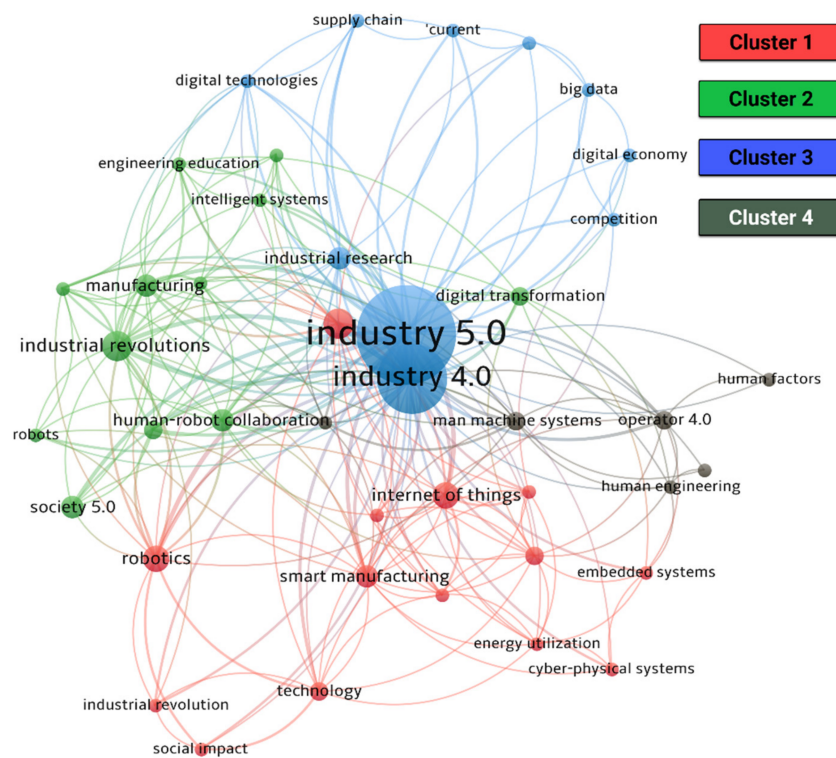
Cluster 1
Cluster 2
Cluster 3
Cluster 4

supply chain
'current
digital technologies
big data
digital economy
engineering education
intelligent systems
competition
industrial research
manufacturing
digital transformation
industry 5.0
industrial revolutions
industry 4.0
human factors
human-robot collaboration
man machine systems
operator 4.0
robots
internet of things
human engineering
society 5.0
robotics
smart manufacturing
embedded systems
energy utilization
cyber-physical systems
technology
industrial revolution
social impact